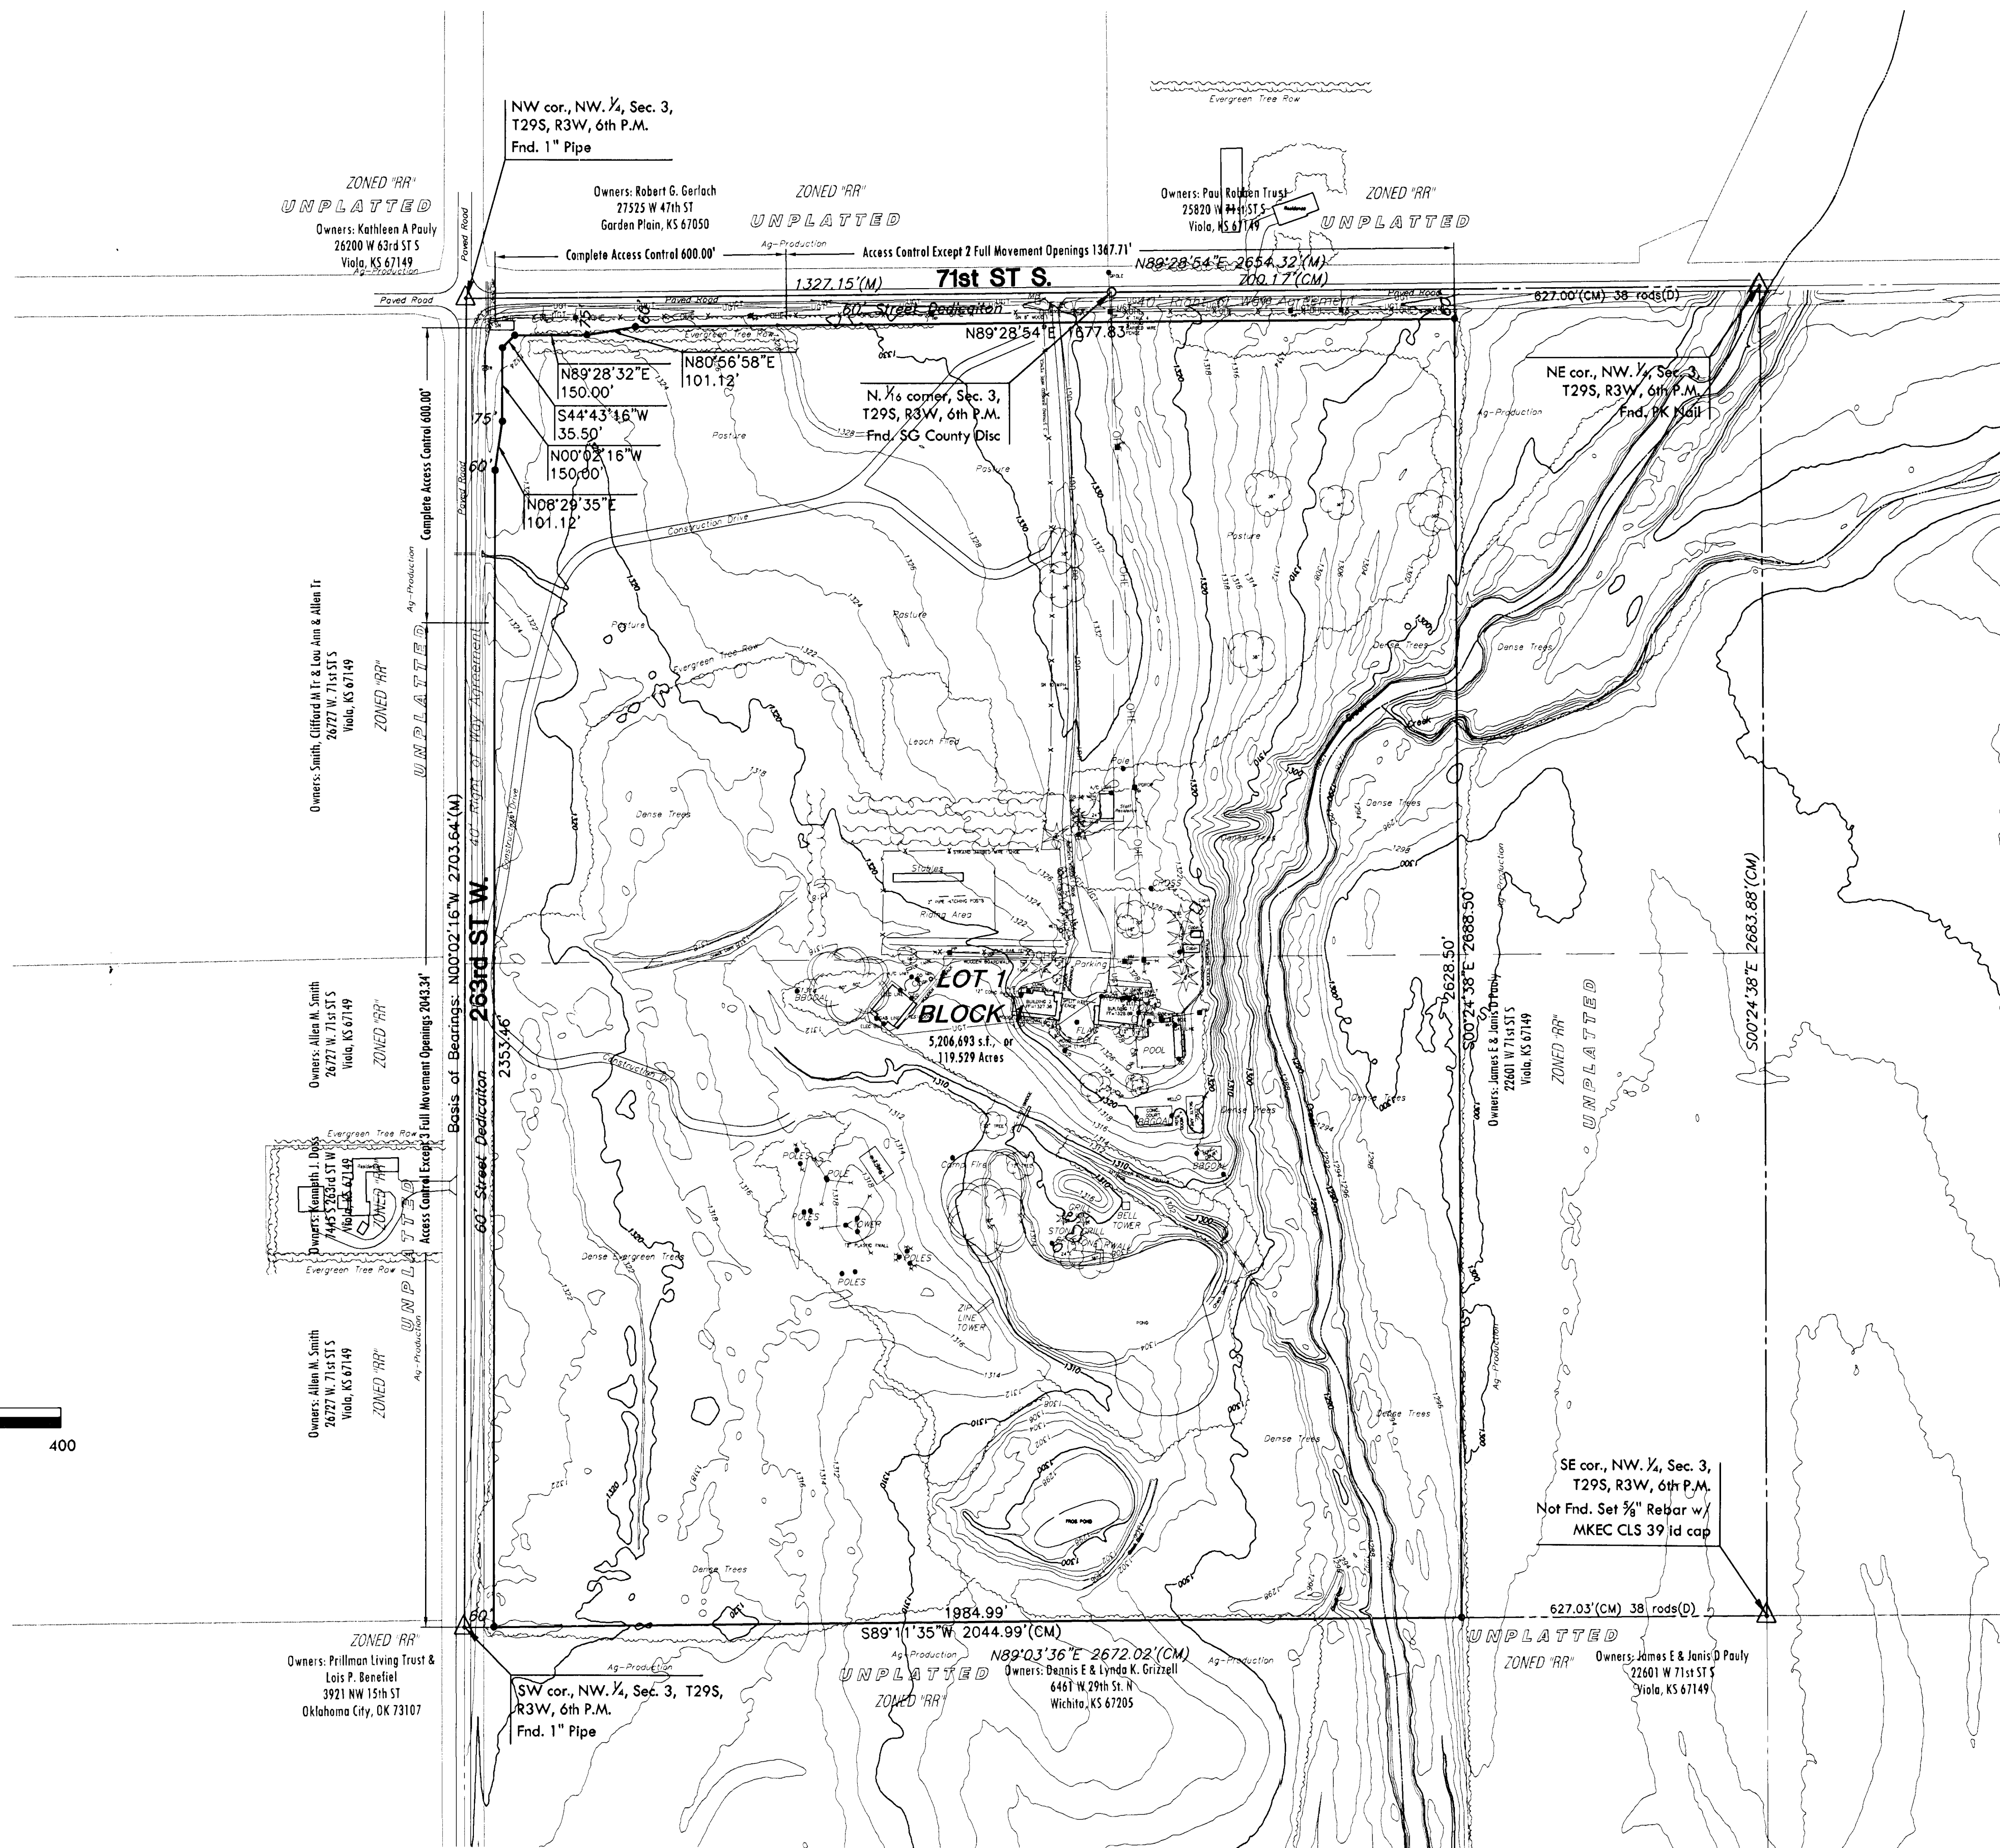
Evergreen Tree Row

NW cor., NW. 1/4, Sec. 3, T29S, R3W, 6th P.M. Fnd. 1" Pipe

ZONED "RR"
UNPLATTED
Owners: Kathleen A Pauly
26200 W 63rd ST S
Viola, KS 67149

Owners: Robert G. Gerlach
27525 W 47th ST
Garden Plain, KS 67050

ZONED "RR"
UNPLATTED

Owners: Paul Rathen Trust
25820 W 71st ST S
Viola, KS 67149

ZONED "RR"
UNPLATTED

Paved Road
Ag-Production
Complete Access Control 600.00'
Access Control Except 2 Full Movement Openings 1367.71'
N89°28'54"E 2654.32'(M)
1327.15'(M)
71st ST S.
700.17'(CM)
Paved Road
60' Street Dedicaiton
40' Right of Way Agreement
627.00'(CM) 38 rods(D)
N89°28'54"E 1677.83'

N89°28'32"E 150.00'
N80°56'58"E 101.12'
S44°43'16"W 35.50'
N00°02'16"W 150.00'
N08°29'35"E 101.12'
75'
60'

N. 1/16 corner, Sec. 3, T29S, R3W, 6th P.M. Fnd. SG County Disc

NE cor., NW. 1/4, Sec. 3, T29S, R3W, 6th P.M. Fnd. PK Nail

Pasture
Construction Drive
Evergreen Tree Row
Leach Field
Dense Trees
Stables
Riding Area
Parking
LOT 1
BLOCK
5,206,693 s.f. or 119.529 Acres
POOL
Construction Dr
Camp Fire
BELL TOWER
POLES
POLE
TOWER
Dense Evergreen Trees
ZIP LINE TOWER
POND
FROG POND
Dense Trees
Creek
Ag-Production

Owners: Smith, Clifford M Tr & Lou Ann & Allen Tr
26727 W. 71st ST S
Viola, KS 67149
ZONED "RR"
UNPLATTED
Complete Access Control 600.00'
Paved Road
Basis of Bearings: N00°02'16"W 2703.64'(M)
263rd ST W.
40' Right of Way Agreement
60' Street Dedicaiton
2353.46'
Access Control Except 3 Full Movement Openings 2043.34'

Owners: Allen M. Smith
26727 W. 71st ST S
Viola, KS 67149
ZONED "RR"

Evergreen Tree Row
Owners: Kenneth J. Doss
7445 S 263rd ST W
Viola, KS 67149
ZONED "RR"

Owners: Allen M. Smith
26727 W. 71st ST S
Viola, KS 67149
ZONED "RR"

400

2628.50'
S00°24'38"E 2688.50'
Owners: James E & Janis D Pauly
22601 W 71st ST S
Viola, KS 67149
ZONED "RR"
UNPLATTED
S00°24'38"E 2683.88'(CM)

SE cor., NW. 1/4, Sec. 3, T29S, R3W, 6th P.M. Not Fnd. Set 5/8" Rebar w/ MKEC CLS 39 id cap

627.03'(CM) 38 rods(D)
1984.99'
S89°11'35"W 2044.99'(CM)
N89°03'36"E 2672.02'(CM)
60'

ZONED "RR"
Owners: Prillman Living Trust & Lois P. Benefiel
3921 NW 15th ST
Oklahoma City, OK 73107

SW cor., NW. 1/4, Sec. 3, T29S, R3W, 6th P.M. Fnd. 1" Pipe

UNPLATTED
ZONED "RR"
Owners: Dennis E & Lynda K. Grizzell
6461 W 29th St. N
Wichita, KS 67205

UNPLATTED
ZONED "RR"
Owners: James E & Janis D Pauly
22601 W 71st ST S
Viola, KS 67149